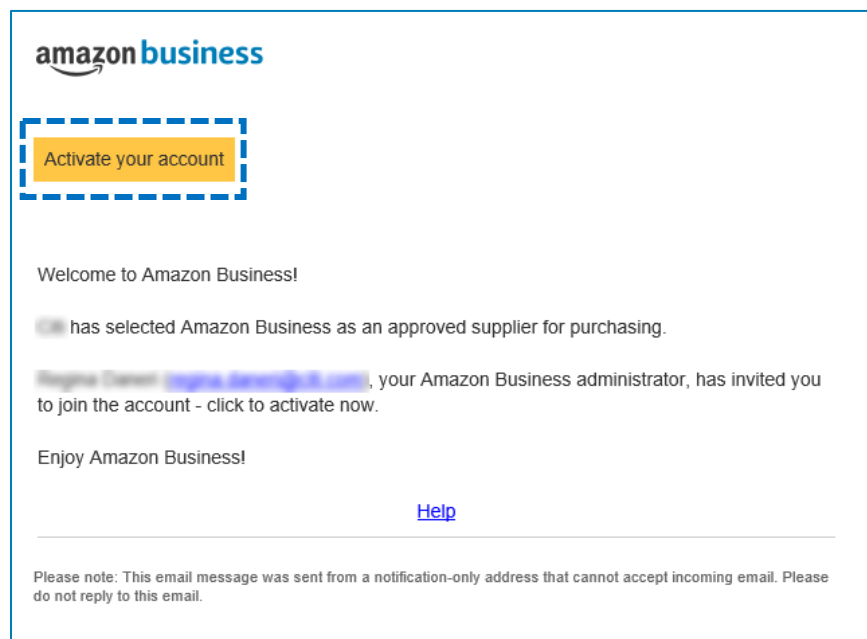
amazon business

Activate your account

Welcome to Amazon Business!

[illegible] has selected Amazon Business as an approved supplier for purchasing.

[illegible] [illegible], your Amazon Business administrator, has invited you to join the account - click to activate now.

Enjoy Amazon Business!

Help

Please note: This email message was sent from a notification-only address that cannot accept incoming email. Please do not reply to this email.